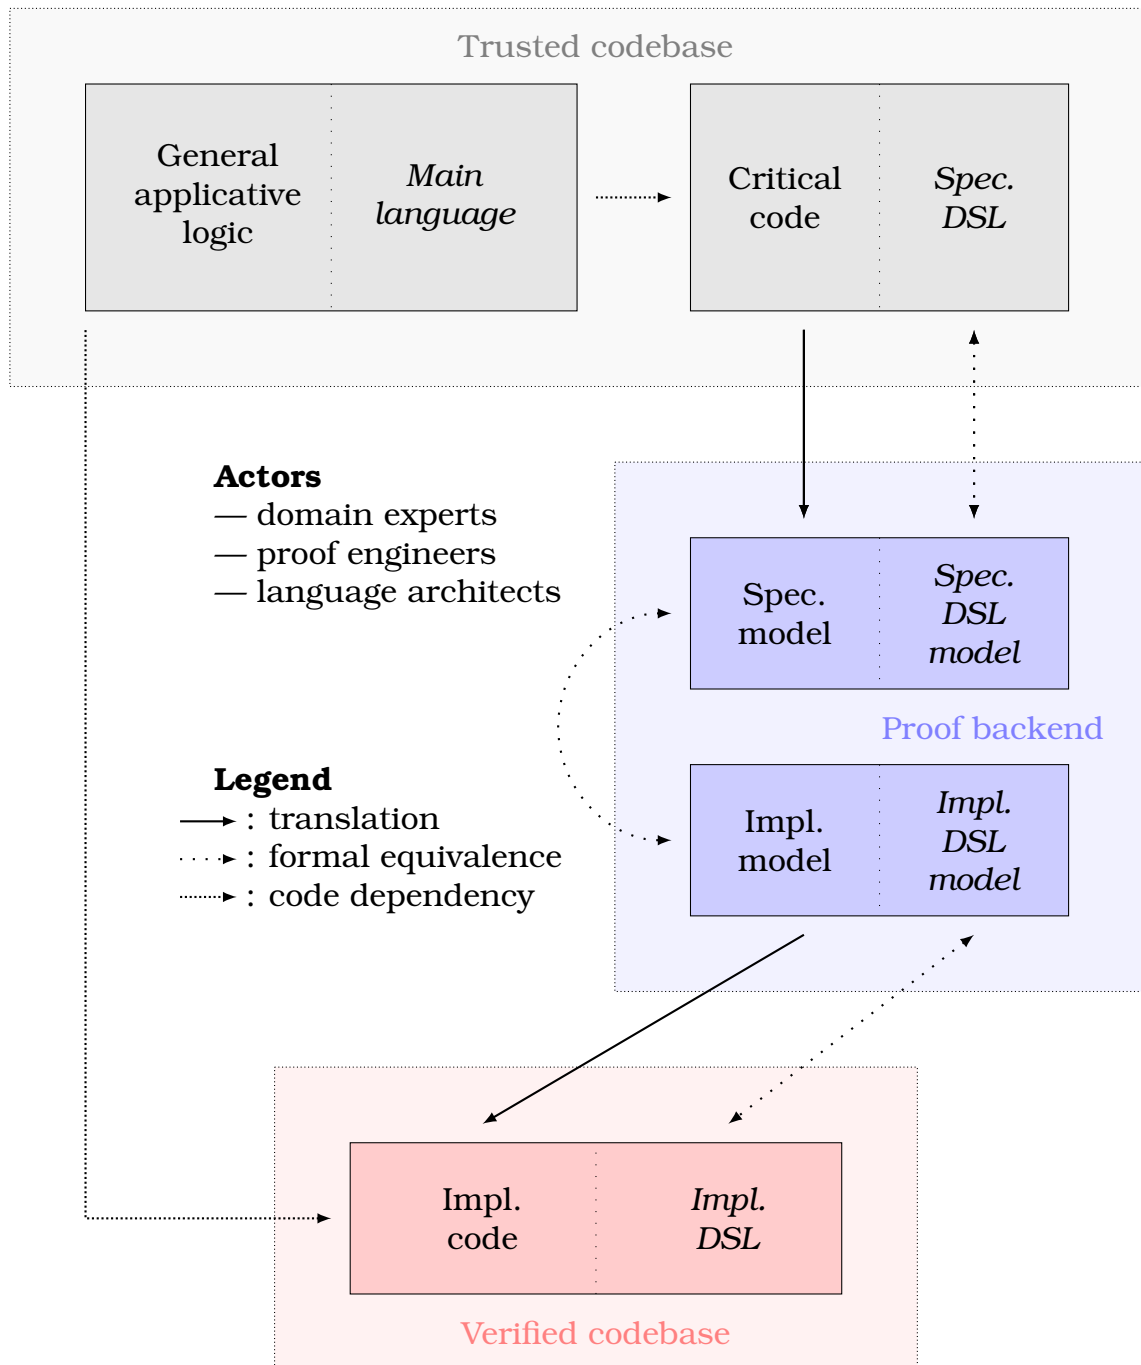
Trusted codebase

General applicative logic

*Main language*

Critical code

*Spec. DSL*

**Actors**
— domain experts
— proof engineers
— language architects

Spec. model

*Spec. DSL model*

Proof backend

**Legend**
: translation
: formal equivalence
: code dependency

Impl. model

*Impl. DSL model*

Impl. code

*Impl. DSL*

Verified codebase